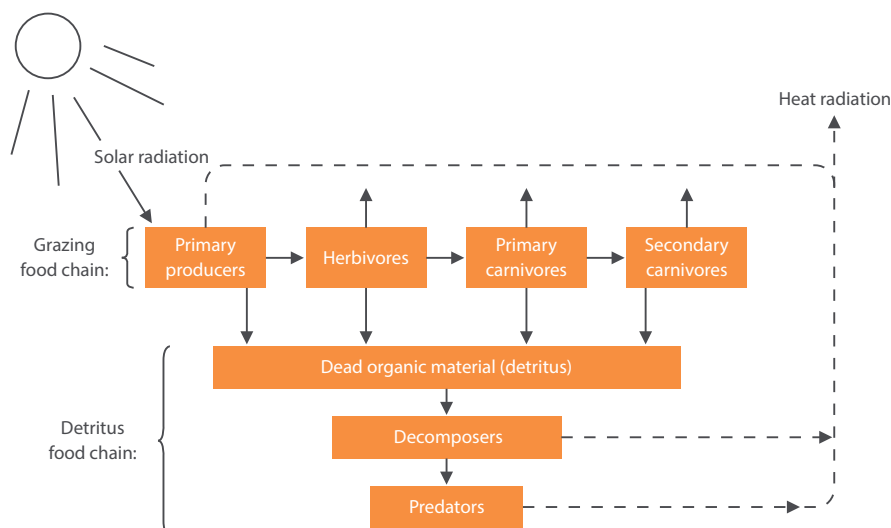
Heat radiation

Solar radiation

Grazing food chain:

Primary producers

Herbivores

Primary carnivores

Secondary carnivores

Dead organic material (detritus)

Detritus food chain:

Decomposers

Predators